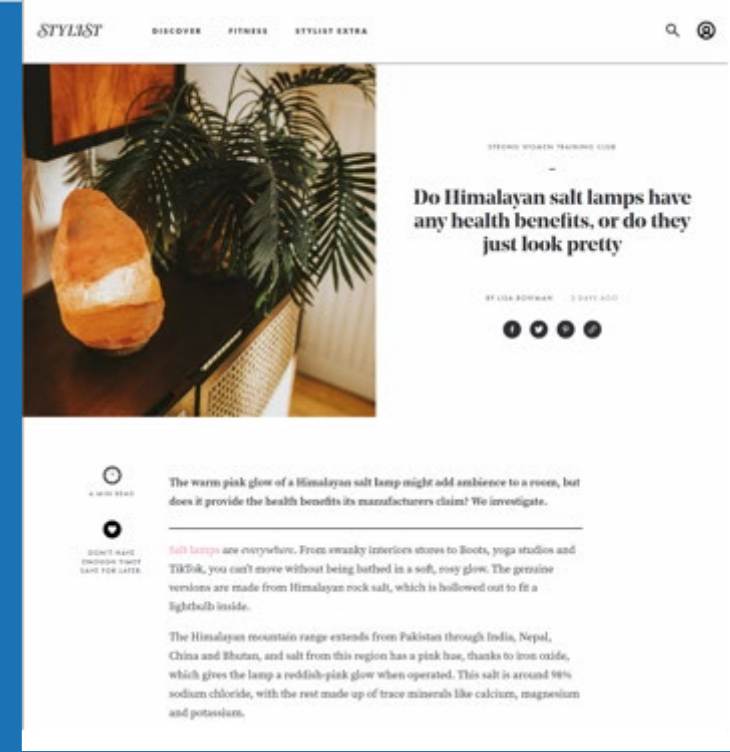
STYLIST DISCOVER FITNESS STYLIST EXTRA

STRONG WOMEN TRAINING CLUB

Do Himalayan salt lamps have any health benefits, or do they just look pretty

BY LISA BOWMAN 3 DAYS AGO

4 MIN READ

DON'T HAVE ENOUGH TIME? SAVE FOR LATER

The warm pink glow of a Himalayan salt lamp might add ambience to a room, but does it provide the health benefits its manufacturers claim? We investigate.

Salt lamps are everywhere. From swanky interiors stores to Boots, yoga studios and TikTok, you can't move without being bathed in a soft, rosy glow. The genuine versions are made from Himalayan rock salt, which is hollowed out to fit a lightbulb inside.

The Himalayan mountain range extends from Pakistan through India, Nepal, China and Bhutan, and salt from this region has a pink hue, thanks to iron oxide, which gives the lamp a reddish-pink glow when operated. This salt is around 98% sodium chloride, with the rest made up of trace minerals like calcium, magnesium and potassium.